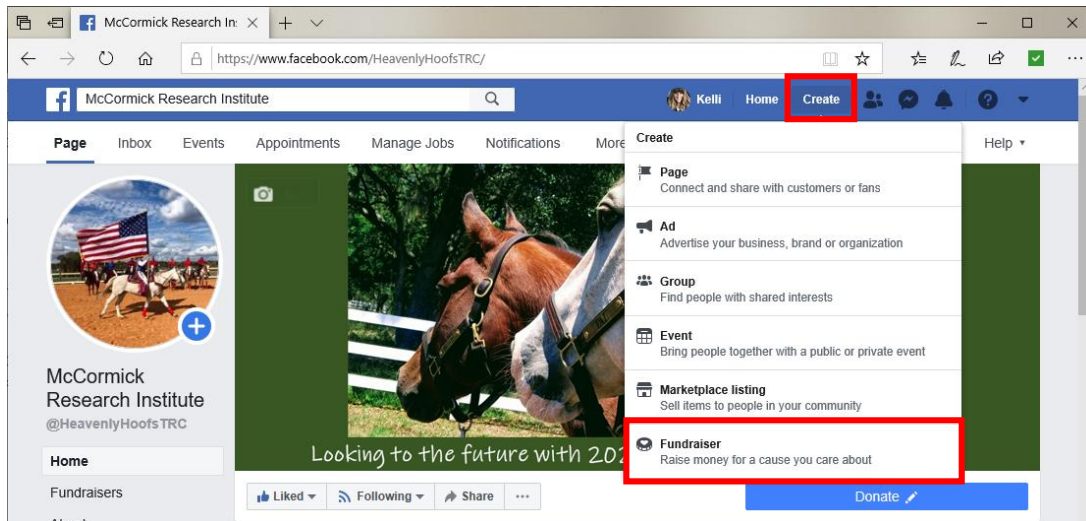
McCormick Research In: ×

https://www.facebook.com/HeavenlyHoofsTRC/

McCormick Research Institute

Kelli Home Create

Page Inbox Events Appointments Manage Jobs Notifications More

Help ▾

Create

Page
Connect and share with customers or fans

Ad
Advertise your business, brand or organization

Group
Find people with shared interests

Event
Bring people together with a public or private event

Marketplace listing
Sell items to people in your community

Fundraiser
Raise money for a cause you care about

McCormick Research Institute
@HeavenlyHoofsTRC

Home

Fundraisers

Looking to the future with 20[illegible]

Liked ▾ Following ▾ Share ...

Donate